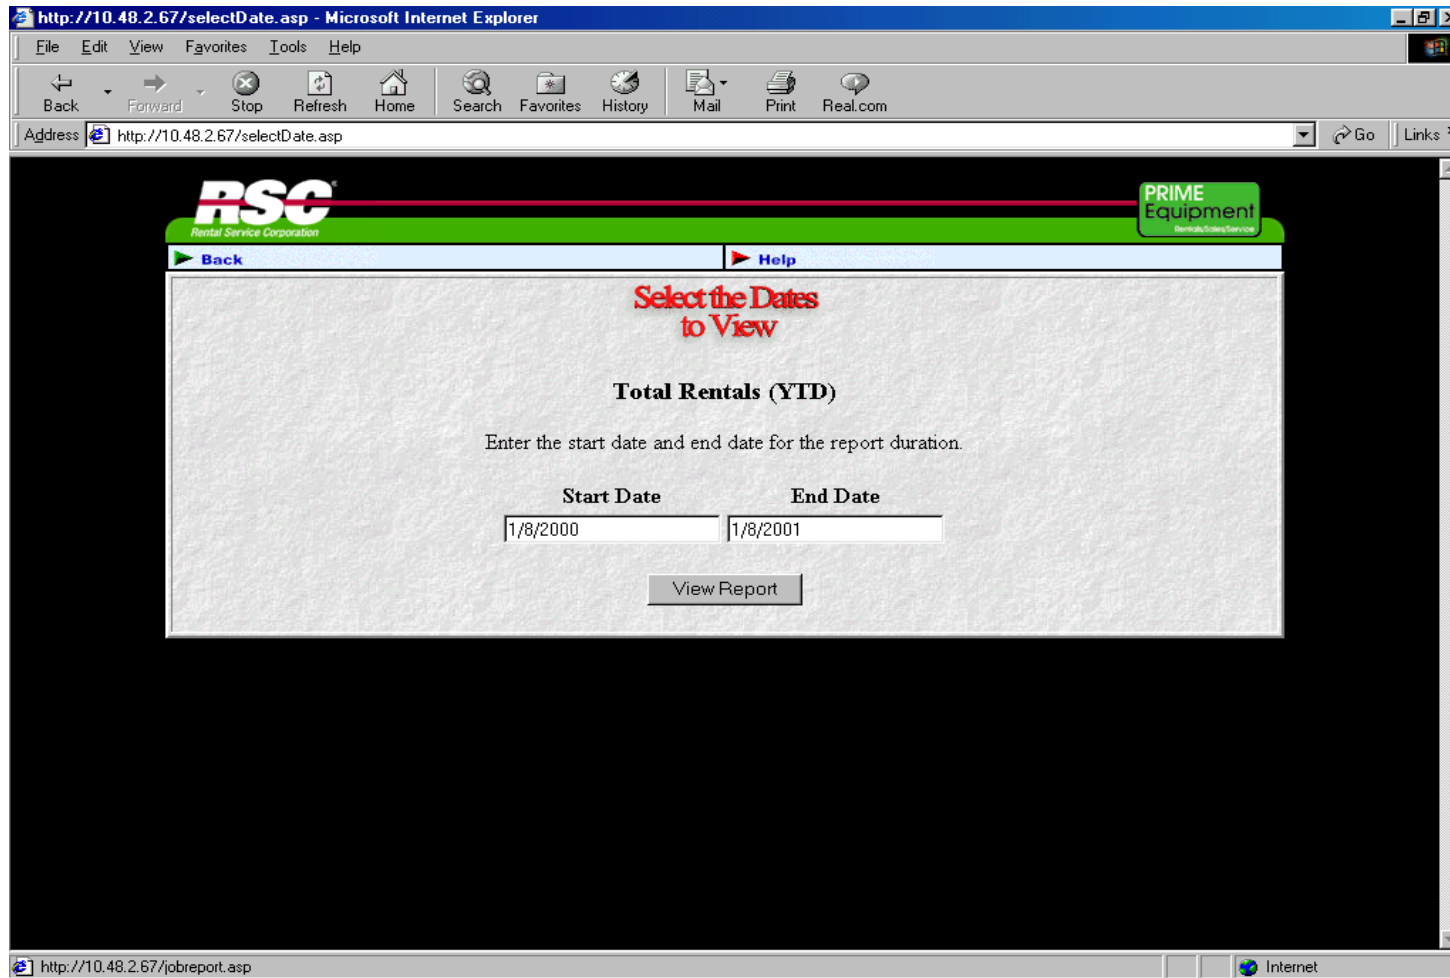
http://10.48.2.67/selectDate.asp - Microsoft Internet Explorer

File Edit View Favorites Tools Help

Back Forward Stop Refresh Home Search Favorites History Mail Print Real.com

Address http://10.48.2.67/selectDate.asp Go Links

RSC
Rental Service Corporation

PRIME Equipment
Rentals/Sales/Service

Back Help

Select the Dates to View

Total Rentals (YTD)

Enter the start date and end date for the report duration.

Start Date End Date

1/8/2000 1/8/2001

View Report

http://10.48.2.67/jobreport.asp Internet